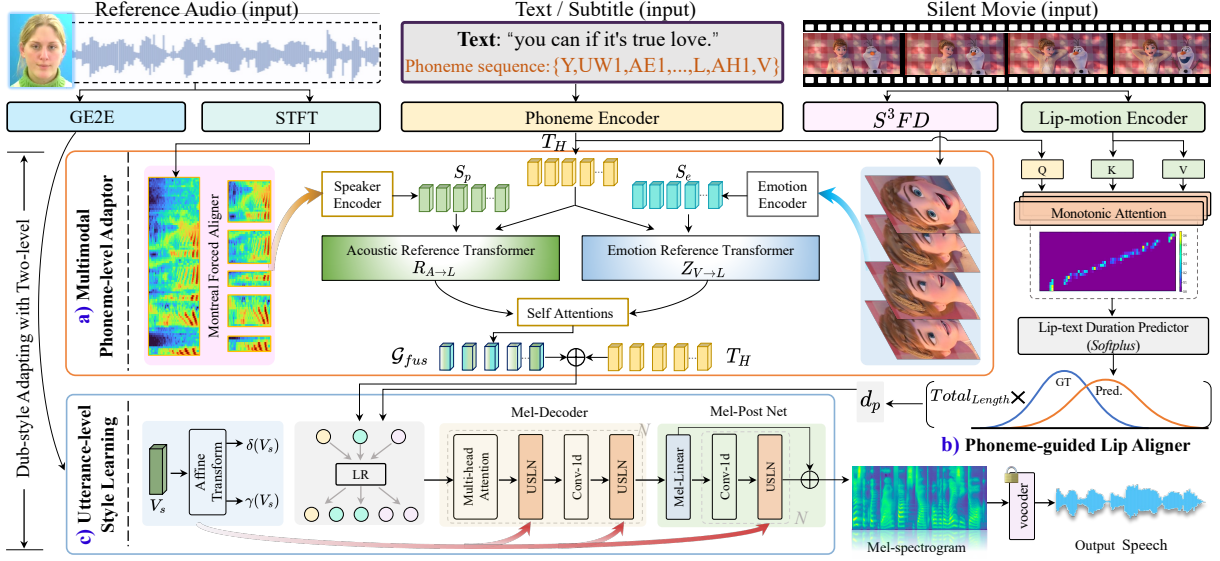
Reference Audio (input)

Text / Subtitle (input)

Text: "you can if it's true love."

Phoneme sequence: {Y,UW1,AE1,...,L,AH1,V}

Silent Movie (input)

GE2E

STFT

Phoneme Encoder

$S^3FD$

Lip-motion Encoder

$T_H$

Dub-style Adapting with Two-level

a) Multimodal Phoneme-level Adaptor

Montreal Forced Aligner

Speaker Encoder

$S_p$

$S_e$

Emotion Encoder

Acoustic Reference Transformer

$R_{A\rightarrow L}$

Emotion Reference Transformer

$Z_{V\rightarrow L}$

Self Attentions

$\mathcal{G}_{fus}$

$T_H$

Q

K

V

Monotonic Attention

Lip-text Duration Predictor

(Softplus)

$Total_{Length}$ ×

GT

Pred.

$d_p$

b) Phoneme-guided Lip Aligner

c) Utterance-level Style Learning

$V_s$

Affine Transform

$\delta(V_s)$

$\gamma(V_s)$

LR

Mel-Decoder

Multi-head Attention

USLN

Conv-1d

USLN

N

Mel-Post Net

Mel-Linear

Conv-1d

USLN

N

Mel-spectrogram

vocoder

Output Speech